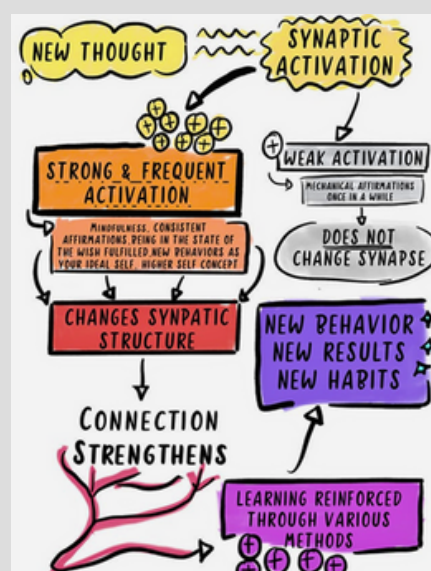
NEW THOUGHT

SYNAPTIC ACTIVATION

STRONG & FREQUENT ACTIVATION

MINDFULNESS, CONSISTENT AFFIRMATIONS, BEING IN THE STATE OF THE WISH FULFILLED, NEW BEHAVIORS AS YOUR IDEAL SELF, HIGHER SELF CONCEPT

WEAK ACTIVATION

MECHANICAL AFFIRMATIONS ONCE IN A WHILE

DOES NOT CHANGE SYNAPSE

CHANGES SYNAPTIC STRUCTURE

NEW BEHAVIOR
NEW RESULTS
NEW HABITS

CONNECTION STRENGTHENS

LEARNING REINFORCED THROUGH VARIOUS METHODS